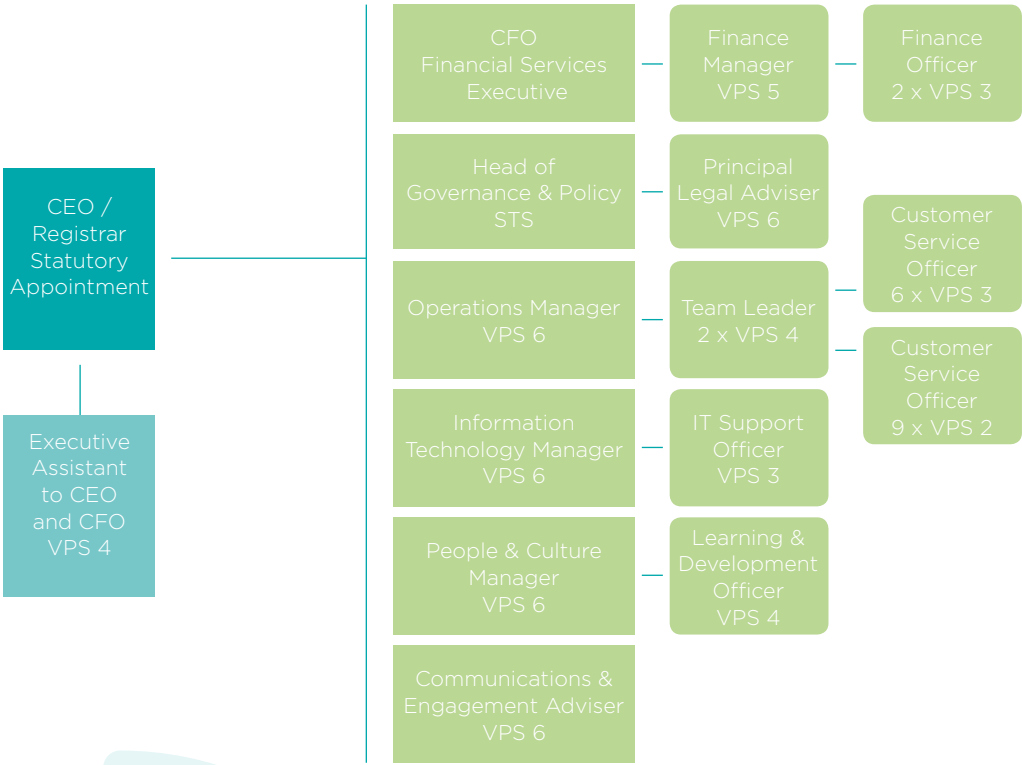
CEO / Registrar Statutory Appointment

Executive Assistant to CEO and CFO VPS 4

CFO Financial Services Executive

Finance Manager VPS 5

Finance Officer 2 x VPS 3

Head of Governance & Policy STS

Principal Legal Adviser VPS 6

Operations Manager VPS 6

Team Leader 2 x VPS 4

Customer Service Officer 6 x VPS 3

Customer Service Officer 9 x VPS 2

Information Technology Manager VPS 6

IT Support Officer VPS 3

People & Culture Manager VPS 6

Learning & Development Officer VPS 4

Communications & Engagement Adviser VPS 6